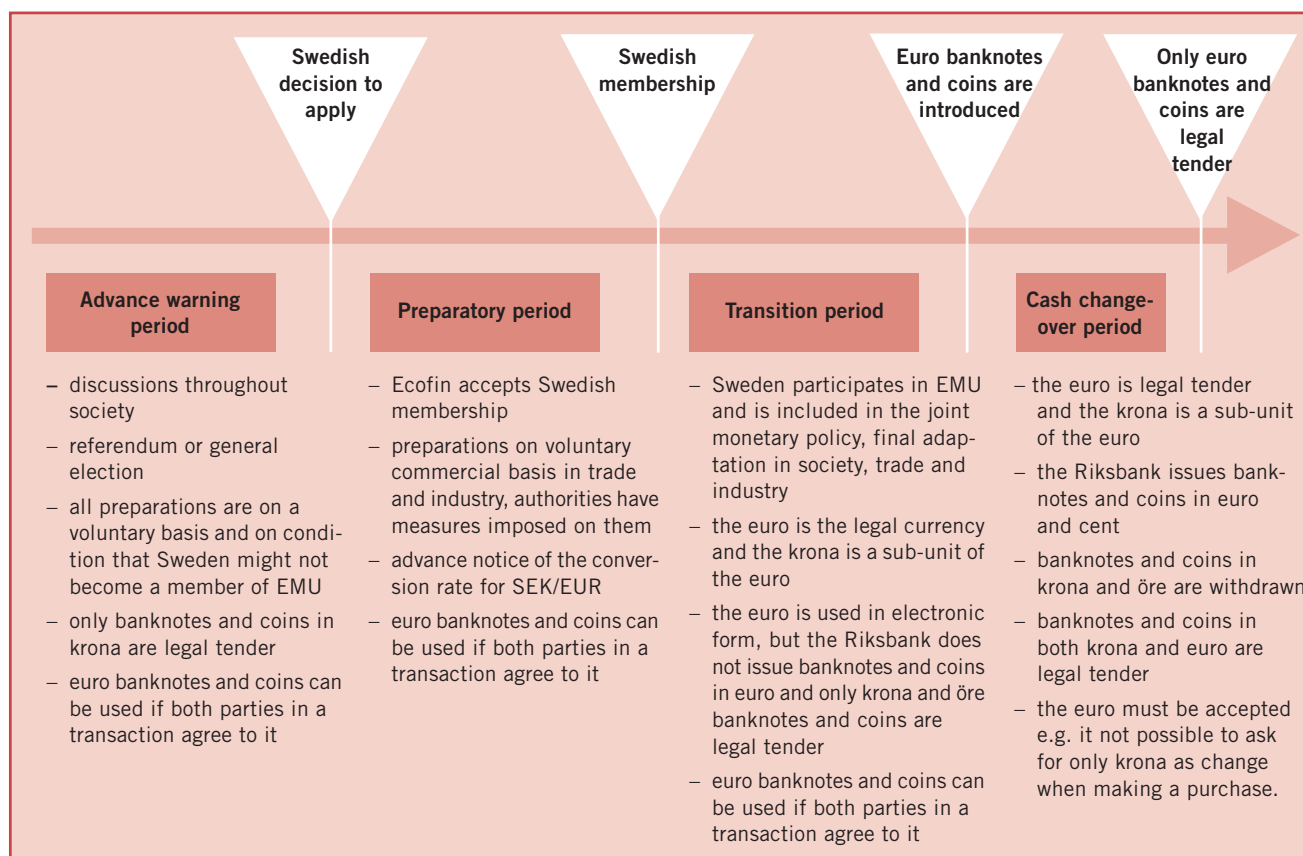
Swedish decision to apply

Swedish membership

Euro banknotes and coins are introduced

Only euro banknotes and coins are legal tender

Advance warning period

– discussions throughout society
– referendum or general election
– all preparations are on a voluntary basis and on condition that Sweden might not become a member of EMU
– only banknotes and coins in krona are legal tender
– euro banknotes and coins can be used if both parties in a transaction agree to it

Preparatory period

– Ecofin accepts Swedish membership
– preparations on voluntary commercial basis in trade and industry, authorities have measures imposed on them
– advance notice of the conversion rate for SEK/EUR
– euro banknotes and coins can be used if both parties in a transaction agree to it

Transition period

– Sweden participates in EMU and is included in the joint monetary policy, final adaptation in society, trade and industry
– the euro is the legal currency and the krona is a sub-unit of the euro
– the euro is used in electronic form, but the Riksbank does not issue banknotes and coins in euro and only krona and öre banknotes and coins are legal tender
– euro banknotes and coins can be used if both parties in a transaction agree to it

Cash changeover period

– the euro is legal tender and the krona is a sub-unit of the euro
– the Riksbank issues banknotes and coins in euro and cent
– banknotes and coins in krona and öre are withdrawn
– banknotes and coins in both krona and euro are legal tender
– the euro must be accepted e.g. it not possible to ask for only krona as change when making a purchase.